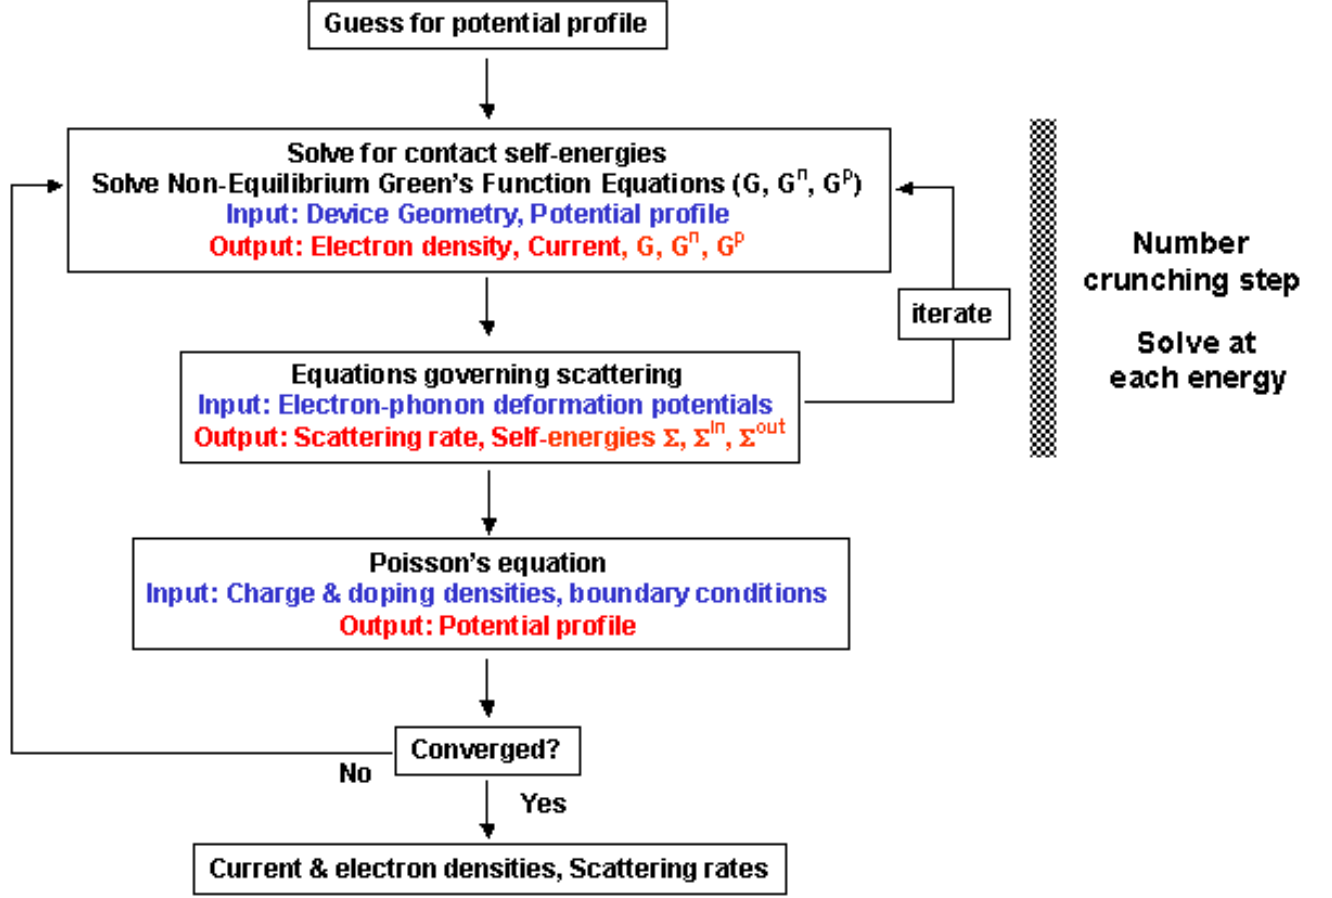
Guess for potential profile

Solve for contact self-energies
Solve Non-Equilibrium Green's Function Equations (G, $G^n$, $G^p$)
Input: Device Geometry, Potential profile
Output: Electron density, Current, G, $G^n$, $G^p$

iterate

Number crunching step

Solve at each energy

Equations governing scattering
Input: Electron-phonon deformation potentials
Output: Scattering rate, Self-energies $\Sigma$, $\Sigma^{in}$, $\Sigma^{out}$

Poisson's equation
Input: Charge & doping densities, boundary conditions
Output: Potential profile

Converged?

No

Yes

Current & electron densities, Scattering rates